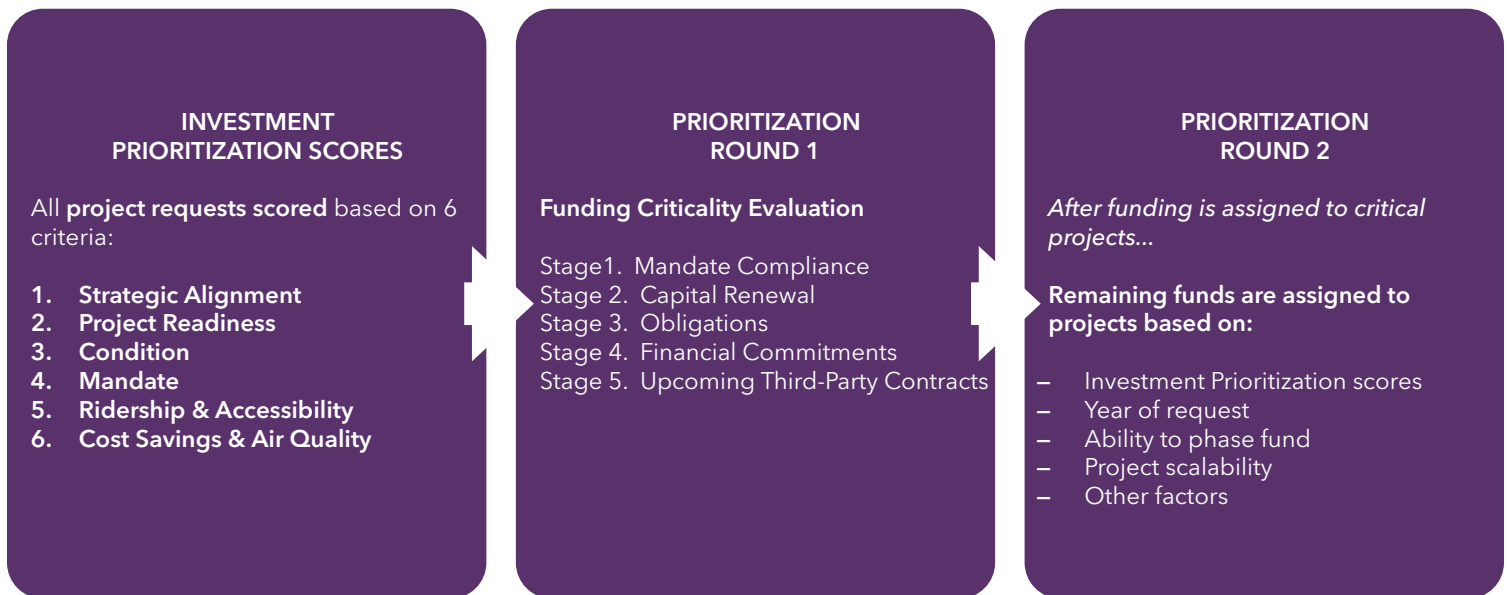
INVESTMENT PRIORITIZATION SCORES

All **project requests scored** based on 6 criteria:

1. Strategic Alignment
2. Project Readiness
3. Condition
4. Mandate
5. Ridership & Accessibility
6. Cost Savings & Air Quality

PRIORITIZATION ROUND 1

Funding Criticality Evaluation

Stage1. Mandate Compliance
Stage 2. Capital Renewal
Stage 3. Obligations
Stage 4. Financial Commitments
Stage 5. Upcoming Third-Party Contracts

PRIORITIZATION ROUND 2

*After funding is assigned to critical projects…*

Remaining funds are assigned to projects based on:

– Investment Prioritization scores
– Year of request
– Ability to phase fund
– Project scalability
– Other factors